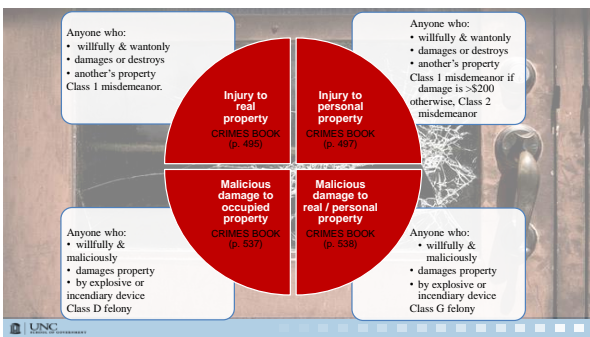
Anyone who:
• willfully & wantonly
• damages or destroys
• another's property
Class 1 misdemeanor.

Injury to real property
CRIMES BOOK (p. 495)

Injury to personal property
CRIMES BOOK (p. 497)

Anyone who:
• willfully & wantonly
• damages or destroys
• another's property
Class 1 misdemeanor if damage is >$200 otherwise, Class 2 misdemeanor

Malicious damage to occupied property
CRIMES BOOK (p. 537)

Malicious damage to real / personal property
CRIMES BOOK (p. 538)

Anyone who:
• willfully & maliciously
• damages property
• by explosive or incendiary device
Class D felony

Anyone who:
• willfully & maliciously
• damages property
• by explosive or incendiary device
Class G felony

UNC SCHOOL OF GOVERNMENT